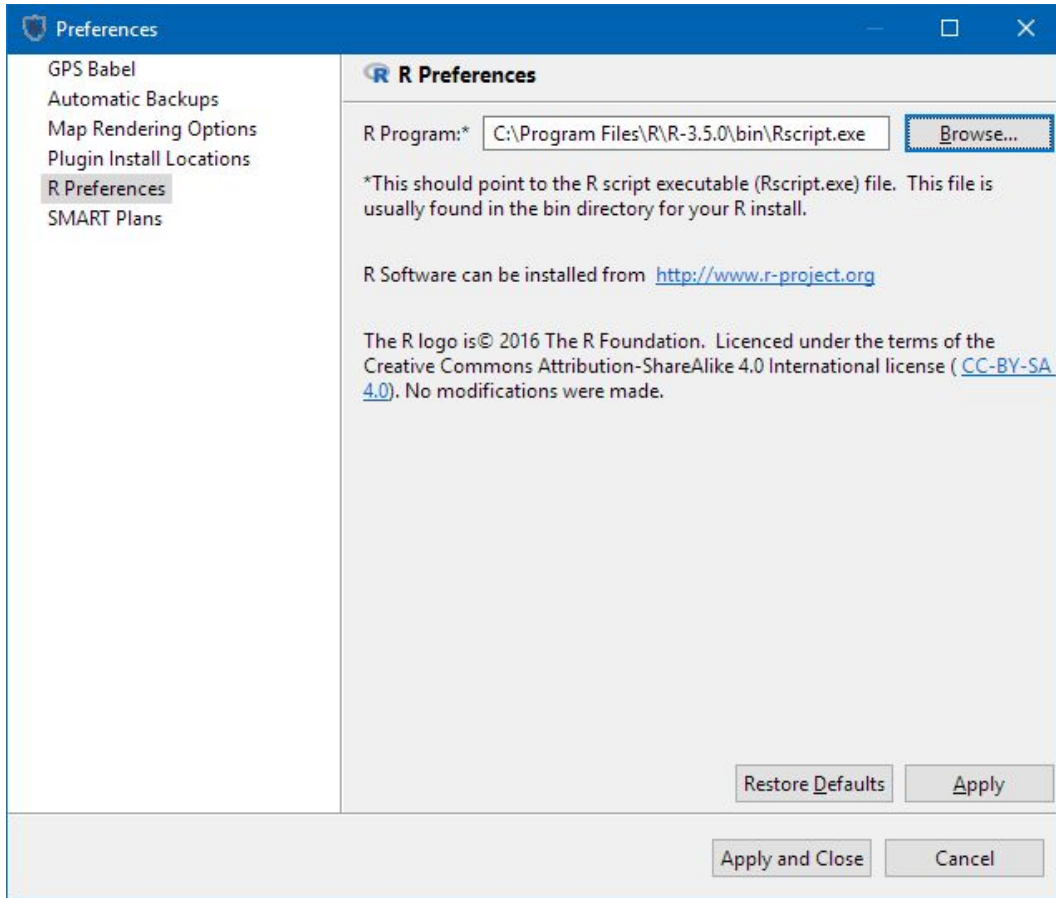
Preferences

GPS Babel
Automatic Backups
Map Rendering Options
Plugin Install Locations
R Preferences
SMART Plans

R Preferences

R Program:* C:\Program Files\R\R-3.5.0\bin\Rscript.exe Browse...

*This should point to the R script executable (Rscript.exe) file. This file is usually found in the bin directory for your R install.

R Software can be installed from http://www.r-project.org

The R logo is© 2016 The R Foundation. Licenced under the terms of the Creative Commons Attribution-ShareAlike 4.0 International license ( CC-BY-SA 4.0). No modifications were made.

Restore Defaults Apply

Apply and Close Cancel